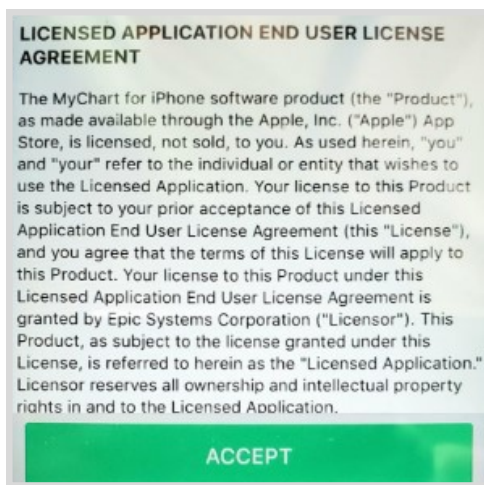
LICENSED APPLICATION END USER LICENSE AGREEMENT

The MyChart for iPhone software product (the "Product"), as made available through the Apple, Inc. ("Apple") App Store, is licensed, not sold, to you. As used herein, "you" and "your" refer to the individual or entity that wishes to use the Licensed Application. Your license to this Product is subject to your prior acceptance of this Licensed Application End User License Agreement (this "License"), and you agree that the terms of this License will apply to this Product. Your license to this Product under this Licensed Application End User License Agreement is granted by Epic Systems Corporation ("Licensor"). This Product, as subject to the license granted under this License, is referred to herein as the "Licensed Application." Licensor reserves all ownership and intellectual property rights in and to the Licensed Application.

ACCEPT